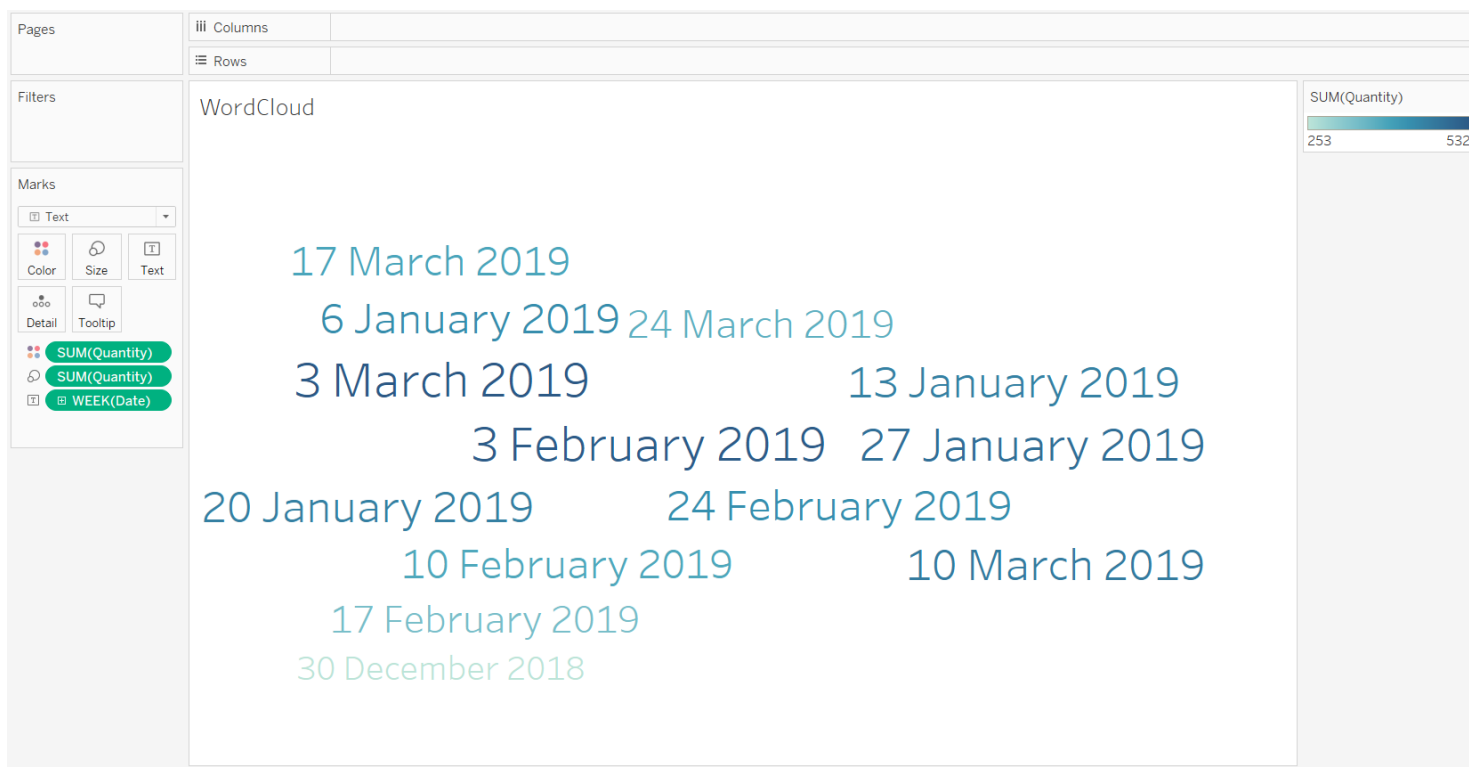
Pages

iii Columns

Rows

Filters

Marks

Text

Color

Size

Text

Detail

Tooltip

SUM(Quantity)

SUM(Quantity)

WEEK(Date)

WordCloud

SUM(Quantity)

253

532

17 March 2019

6 January 2019

24 March 2019

3 March 2019

13 January 2019

3 February 2019

27 January 2019

20 January 2019

24 February 2019

10 February 2019

10 March 2019

17 February 2019

30 December 2018